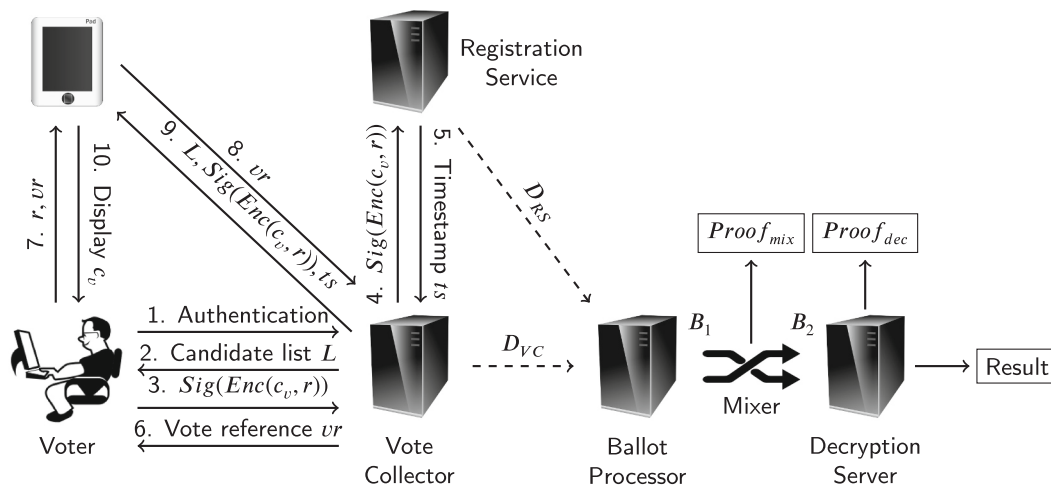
Pad

Registration Service

7. $r, vr$

10. Display $c_v$

8. $vr$

9. $L, Sig(Enc(c_v, r)), ts$

4. $Sig(Enc(c_v, r))$

5. Timestamp $ts$

$D_{RS}$

$Proof_{mix}$

$Proof_{dec}$

1. Authentication

2. Candidate list $L$

3. $Sig(Enc(c_v, r))$

6. Vote reference $vr$

$D_{VC}$

$B_1$

$B_2$

Mixer

Result

Voter

Vote Collector

Ballot Processor

Decryption Server